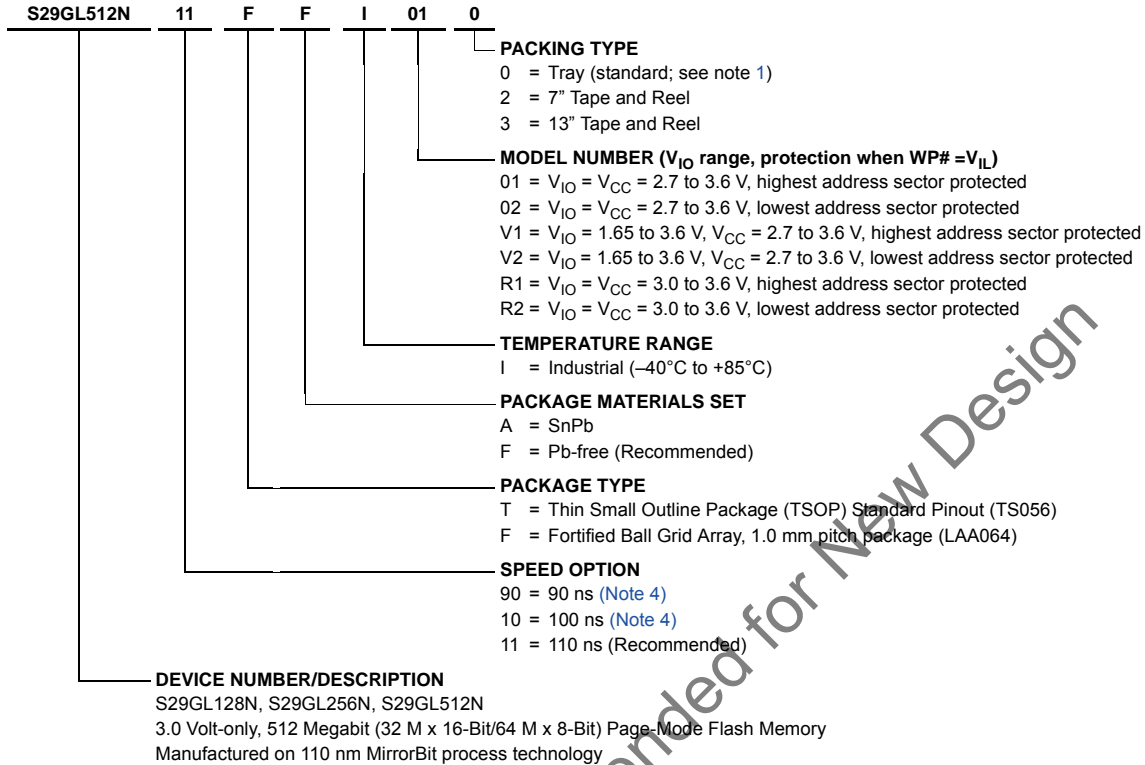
S29GL512N 11 F F I 01 0

PACKING TYPE
0 = Tray (standard; see note 1)
2 = 7" Tape and Reel
3 = 13" Tape and Reel

MODEL NUMBER ($V_{IO}$ range, protection when WP# =$V_{IL}$)
01 = $V_{IO}$ = $V_{CC}$ = 2.7 to 3.6 V, highest address sector protected
02 = $V_{IO}$ = $V_{CC}$ = 2.7 to 3.6 V, lowest address sector protected
V1 = $V_{IO}$ = 1.65 to 3.6 V, $V_{CC}$ = 2.7 to 3.6 V, highest address sector protected
V2 = $V_{IO}$ = 1.65 to 3.6 V, $V_{CC}$ = 2.7 to 3.6 V, lowest address sector protected
R1 = $V_{IO}$ = $V_{CC}$ = 3.0 to 3.6 V, highest address sector protected
R2 = $V_{IO}$ = $V_{CC}$ = 3.0 to 3.6 V, lowest address sector protected

TEMPERATURE RANGE
I = Industrial (–40°C to +85°C)

PACKAGE MATERIALS SET
A = SnPb
F = Pb-free (Recommended)

PACKAGE TYPE
T = Thin Small Outline Package (TSOP) Standard Pinout (TS056)
F = Fortified Ball Grid Array, 1.0 mm pitch package (LAA064)

SPEED OPTION
90 = 90 ns (Note 4)
10 = 100 ns (Note 4)
11 = 110 ns (Recommended)

DEVICE NUMBER/DESCRIPTION
S29GL128N, S29GL256N, S29GL512N
3.0 Volt-only, 512 Megabit (32 M x 16-Bit/64 M x 8-Bit) Page-Mode Flash Memory
Manufactured on 110 nm MirrorBit process technology

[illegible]nded for New Design